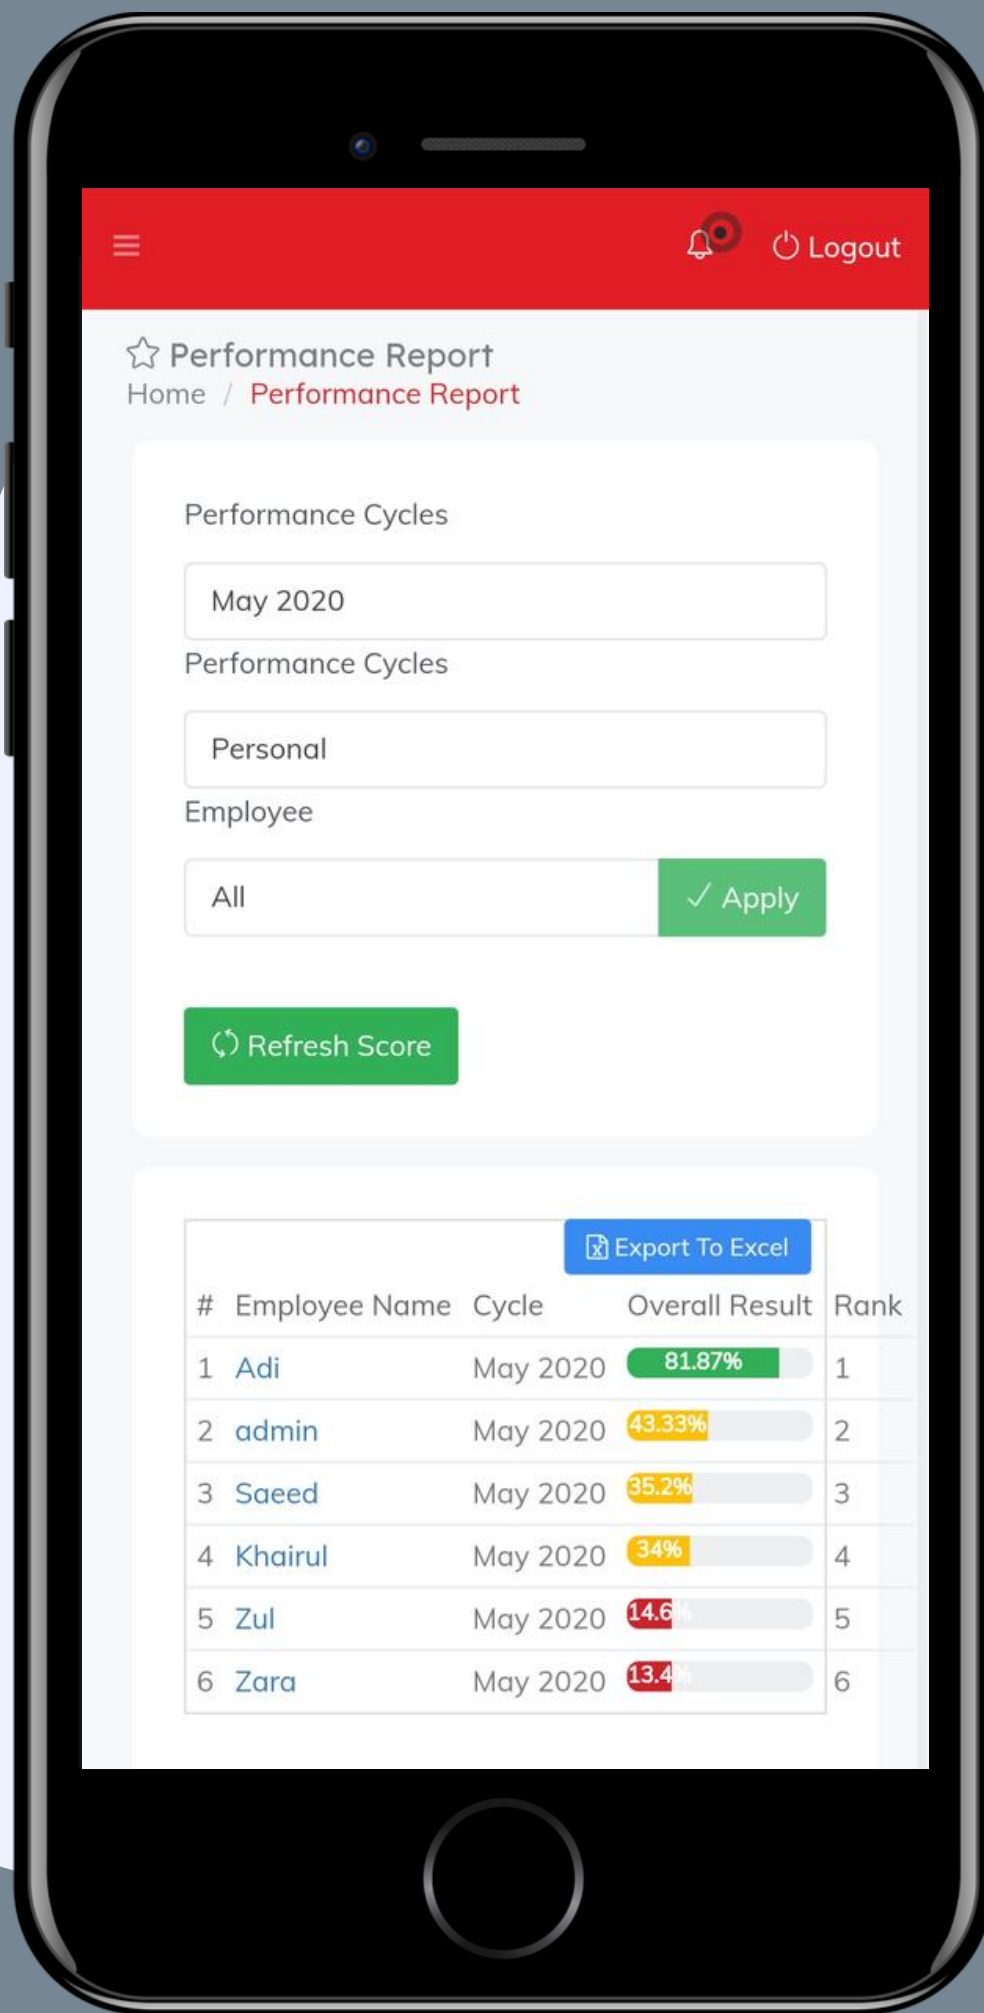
Logout

Performance Report
Home / Performance Report

Performance Cycles

May 2020

Performance Cycles

Personal

Employee

All

Apply

Refresh Score

Export To Excel

| # | Employee Name | Cycle | Overall Result | Rank |
|---|---|---|---|---|
| 1 | Adi | May 2020 | 81.87% | 1 |
| 2 | admin | May 2020 | 43.33% | 2 |
| 3 | Saeed | May 2020 | 35.2% | 3 |
| 4 | Khairul | May 2020 | 34% | 4 |
| 5 | Zul | May 2020 | 14.6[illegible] | 5 |
| 6 | Zara | May 2020 | 13.4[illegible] | 6 |